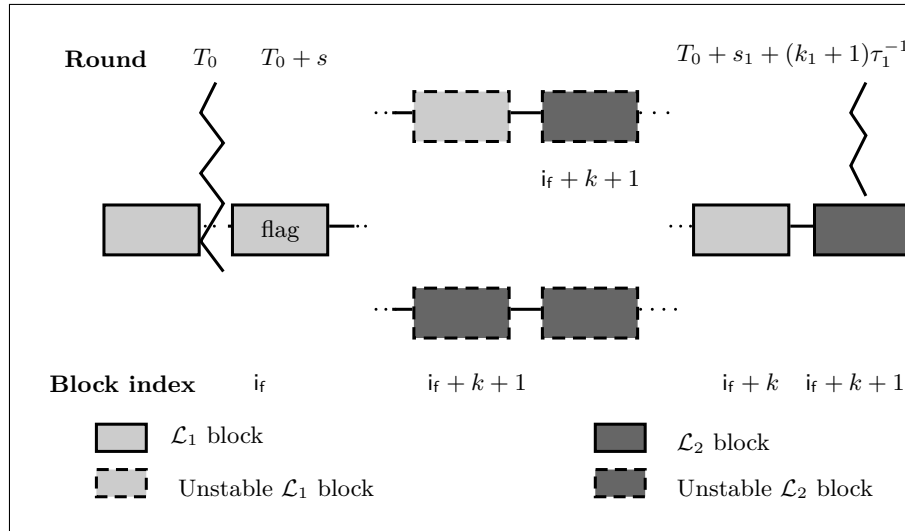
**Round** $T_0$ $T_0 + s$

$T_0 + s_1 + (k_1 + 1)\tau_1^{-1}$

$\mathsf{i_f} + k + 1$

flag

**Block index** $\mathsf{i_f}$ $\mathsf{i_f} + k + 1$ $\mathsf{i_f} + k$ $\mathsf{i_f} + k + 1$

$\mathcal{L}_1$ block

$\mathcal{L}_2$ block

Unstable $\mathcal{L}_1$ block

Unstable $\mathcal{L}_2$ block